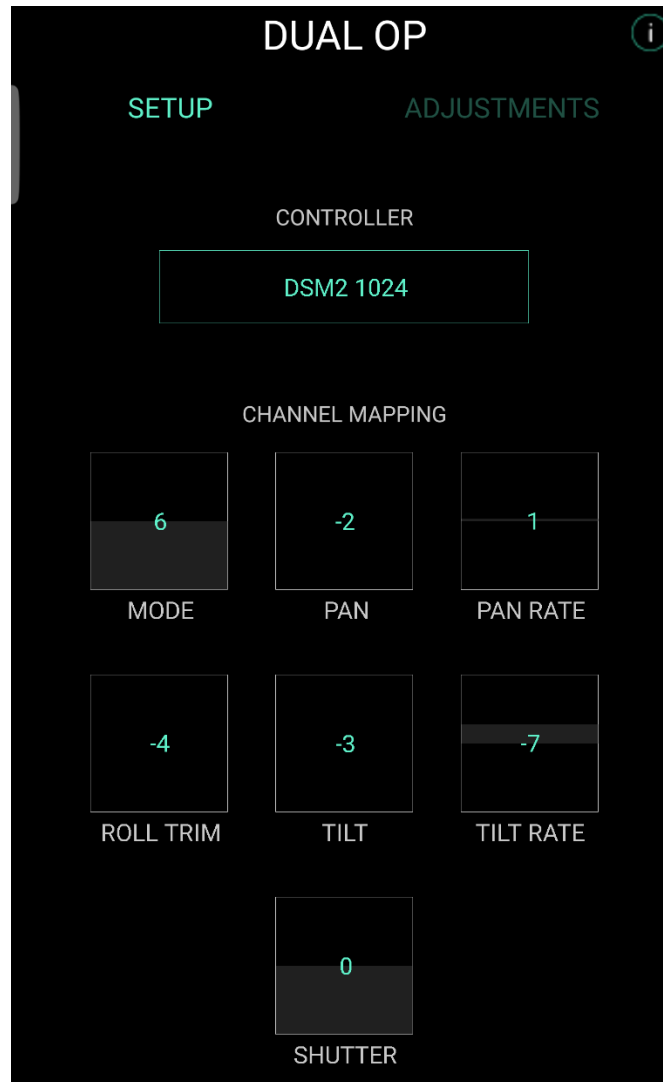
DUAL OP

i

SETUP

ADJUSTMENTS

CONTROLLER

DSM2 1024

CHANNEL MAPPING

| 6 | -2 | 1 |
|---|---|---|
| MODE | PAN | PAN RATE |
| -4 | -3 | -7 |
| ROLL TRIM | TILT | TILT RATE |
|  | 0 |  |
|  | SHUTTER |  |